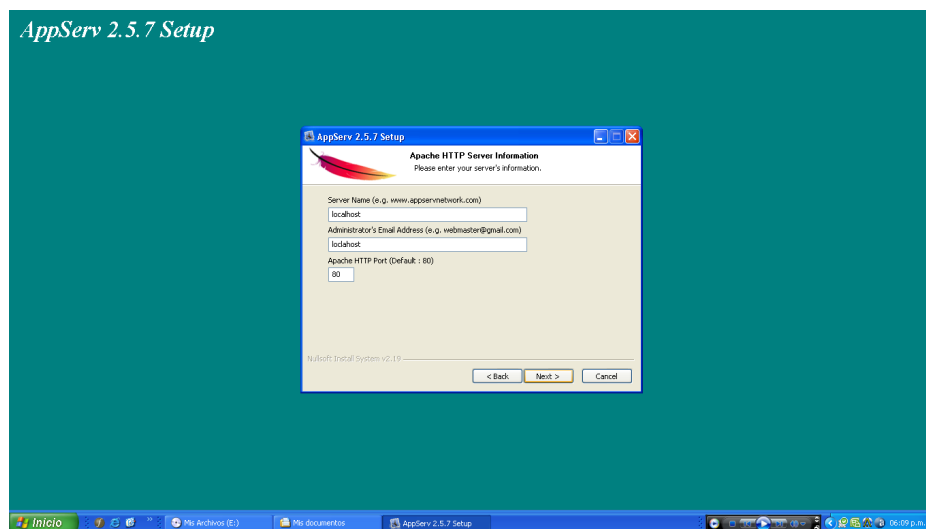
AppServ 2.5.7 Setup

AppServ 2.5.7 Setup

Apache HTTP Server Information
Please enter your server's information.

Server Name (e.g. www.appservnetwork.com)
localhost
Administrator's Email Address (e.g. webmaster@gmail.com)
localhost
Apache HTTP Port (Default : 80)
80

Nullsoft Install System v2.19

< Back
Next >
Cancel

Inicio
Mis Archivos (E:)
Mis documentos
AppServ 2.5.7 Setup
06:09 p.m.